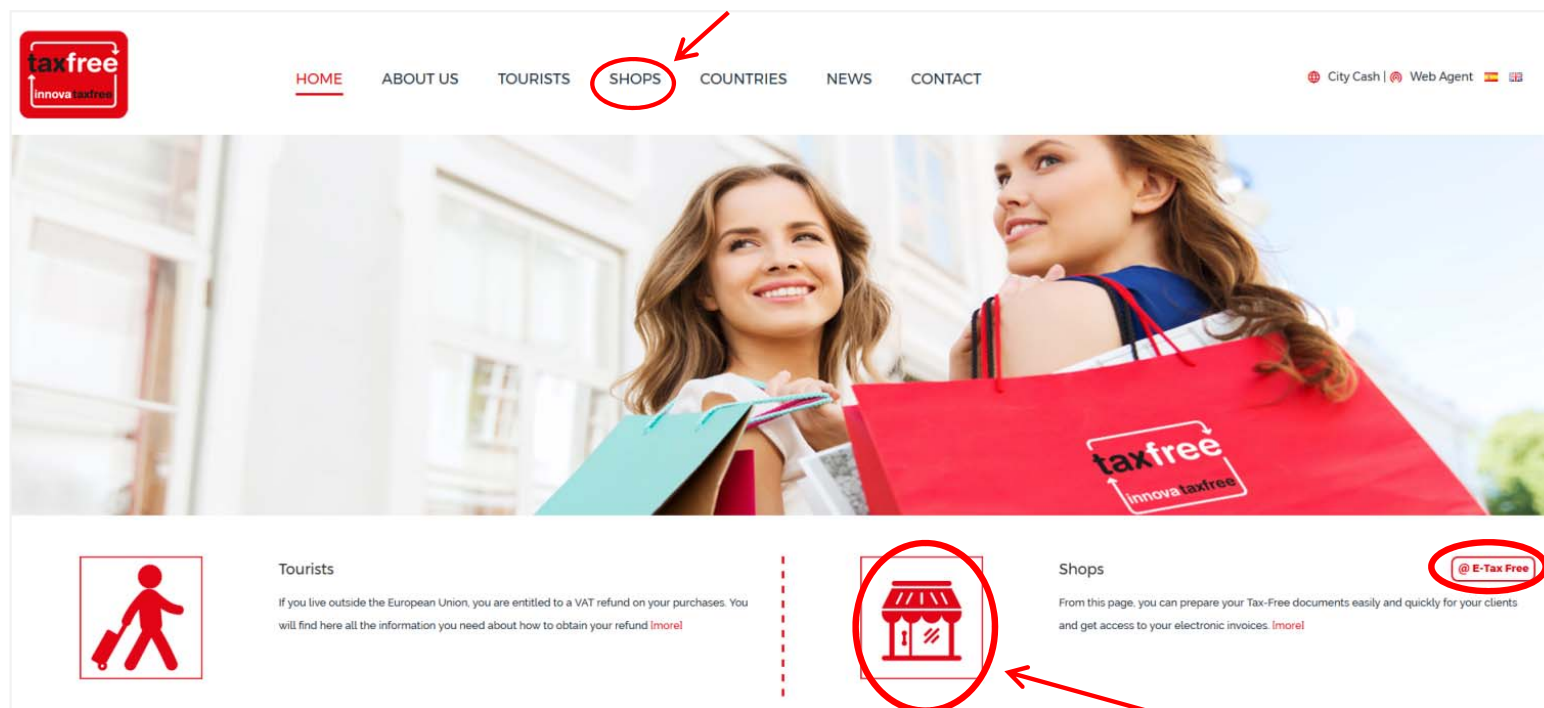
taxfree
innova taxfree

HOME ABOUT US TOURISTS SHOPS COUNTRIES NEWS CONTACT

City Cash | Web Agent

taxfree
innova taxfree

Tourists

If you live outside the European Union, you are entitled to a VAT refund on your purchases. You will find here all the information you need about how to obtain your refund [more]

Shops

@ E-Tax Free

From this page, you can prepare your Tax-Free documents easily and quickly for your clients and get access to your electronic invoices. [more]